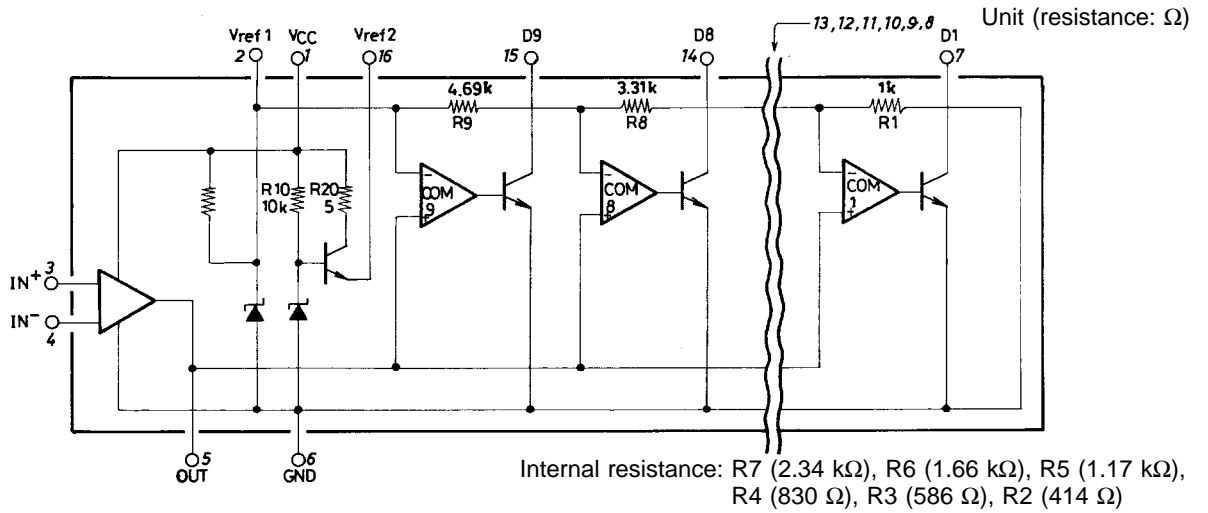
Unit (resistance: Ω)

Vref 1 2
VCC 1
Vref 2 16
D9 15
D8 14
13, 12, 11, 10, 9, 8
D1 7

4.69k R9
3.31k R8
1k R1

R10 10k
R20 5

COM 9
COM 8
COM 1

IN+ 3
IN− 4

5 OUT
6 GND

Internal resistance: R7 (2.34 kΩ), R6 (1.66 kΩ), R5 (1.17 kΩ), R4 (830 Ω), R3 (586 Ω), R2 (414 Ω)